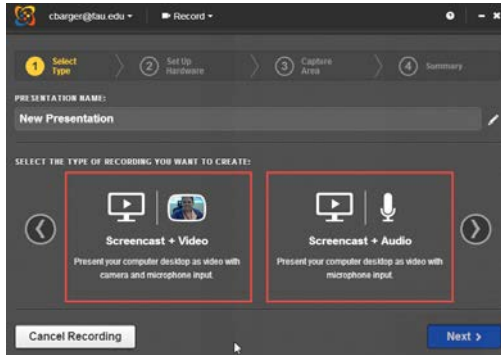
cbarger@fau.edu ▾ Record ▾

1 Select Type
2 Set Up Hardware
3 Capture Area
4 Summary

PRESENTATION NAME:

New Presentation

SELECT THE TYPE OF RECORDING YOU WANT TO CREATE:

Screencast + Video
Present your computer desktop as video with camera and microphone input.

Screencast + Audio
Present your computer desktop as video with microphone input.

Cancel Recording

Next ›